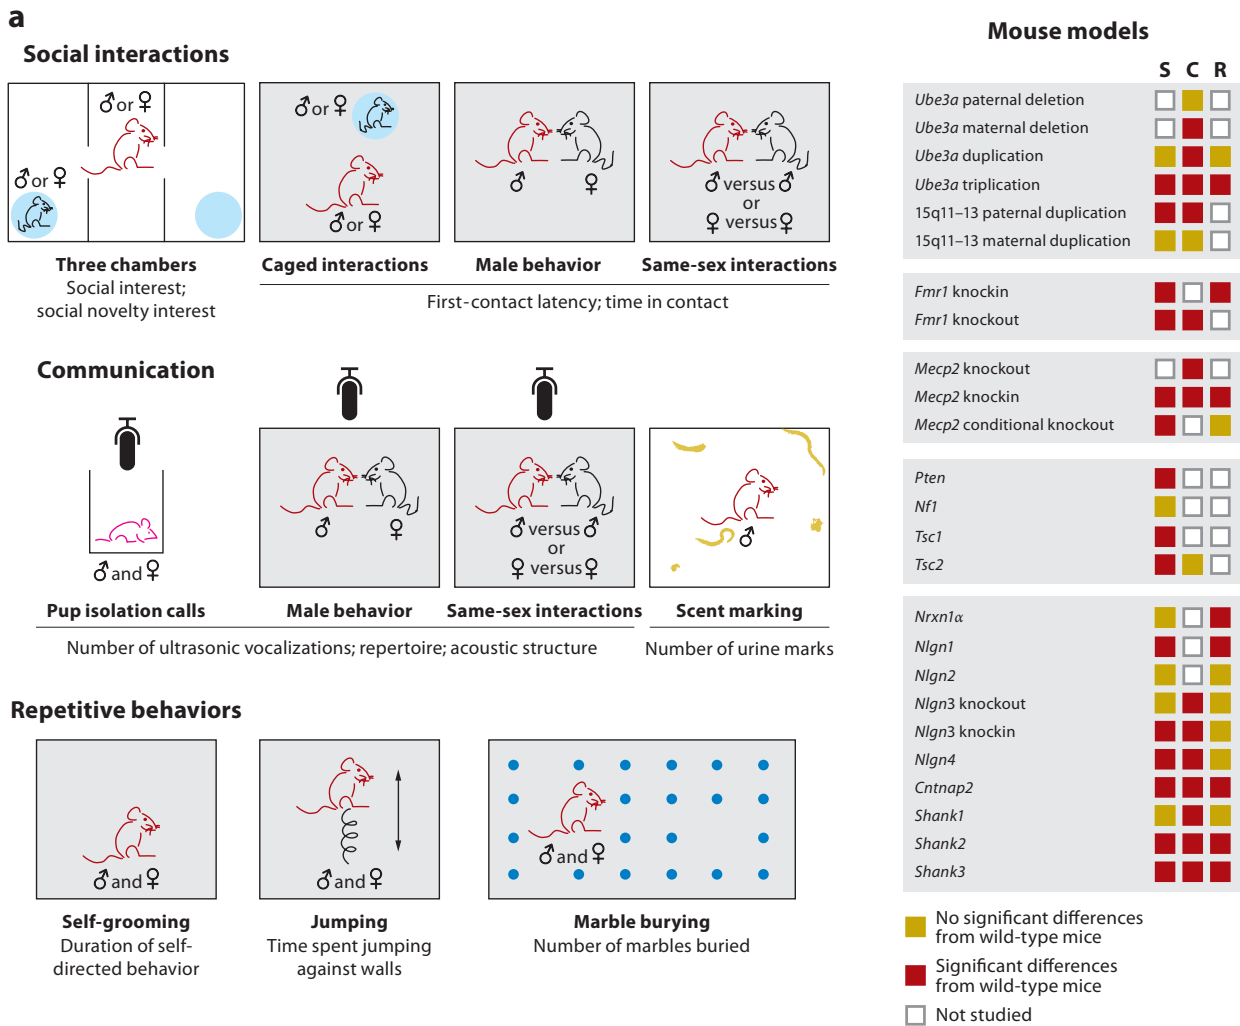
a

Social interactions

♂ or ♀

♂ or ♀

♂ or ♀

♂ or ♀

♂ ♀

♂ versus ♂
or
♀ versus ♀

Three chambers
Social interest;
social novelty interest

Caged interactions

Male behavior

Same-sex interactions

First-contact latency; time in contact

Communication

♂ and ♀

♂ ♀

♂ versus ♂
or
♀ versus ♀

♂

Pup isolation calls

Male behavior

Same-sex interactions

Scent marking

Number of ultrasonic vocalizations; repertoire; acoustic structure

Number of urine marks

Repetitive behaviors

♂ and ♀

♂ and ♀

♂ and ♀

Self-grooming
Duration of self-directed behavior

Jumping
Time spent jumping against walls

Marble burying
Number of marbles buried

Mouse models

S C R

Ube3a paternal deletion
Ube3a maternal deletion
Ube3a duplication
Ube3a triplication
15q11–13 paternal duplication
15q11–13 maternal duplication

Fmr1 knockin
Fmr1 knockout

Mecp2 knockout
Mecp2 knockin
Mecp2 conditional knockout

Pten
Nf1
Tsc1
Tsc2

Nrxn1α
Nlgn1
Nlgn2
Nlgn3 knockout
Nlgn3 knockin
Nlgn4
Cntnap2
Shank1
Shank2
Shank3

No significant differences from wild-type mice

Significant differences from wild-type mice

Not studied